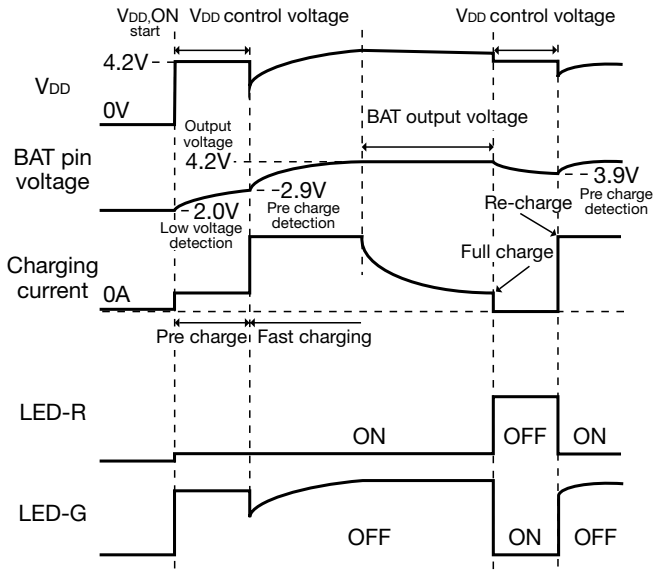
VDD,ON start
VDD control voltage
VDD control voltage

VDD
4.2V
0V
Output voltage
BAT output voltage

BAT pin voltage
4.2V
-2.9V
Pre charge detection
-2.0V
Low voltage detection
-3.9V
Pre charge detection
Re-charge

Charging current
0A
Full charge

Pre charge
Fast charging

LED-R
ON
OFF
ON

LED-G
OFF
ON
OFF